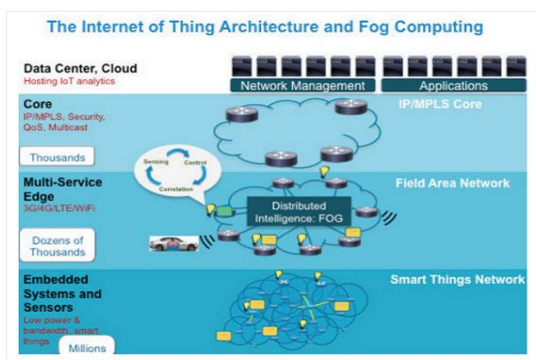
The Internet of Thing Architecture and Fog Computing

Data Center, Cloud
Hosting IoT analytics

Network Management
Applications

Core
IP/MPLS, Security, QoS, Multicast

IP/MPLS Core

Thousands

Sensing
Control
Correlation

Multi-Service Edge
3G/4G/LTE/WiFi

Distributed Intelligence: FOG

Field Area Network

Dozens of Thousands

Embedded Systems and Sensors
Low power & bandwidth, smart things

Smart Things Network

Millions